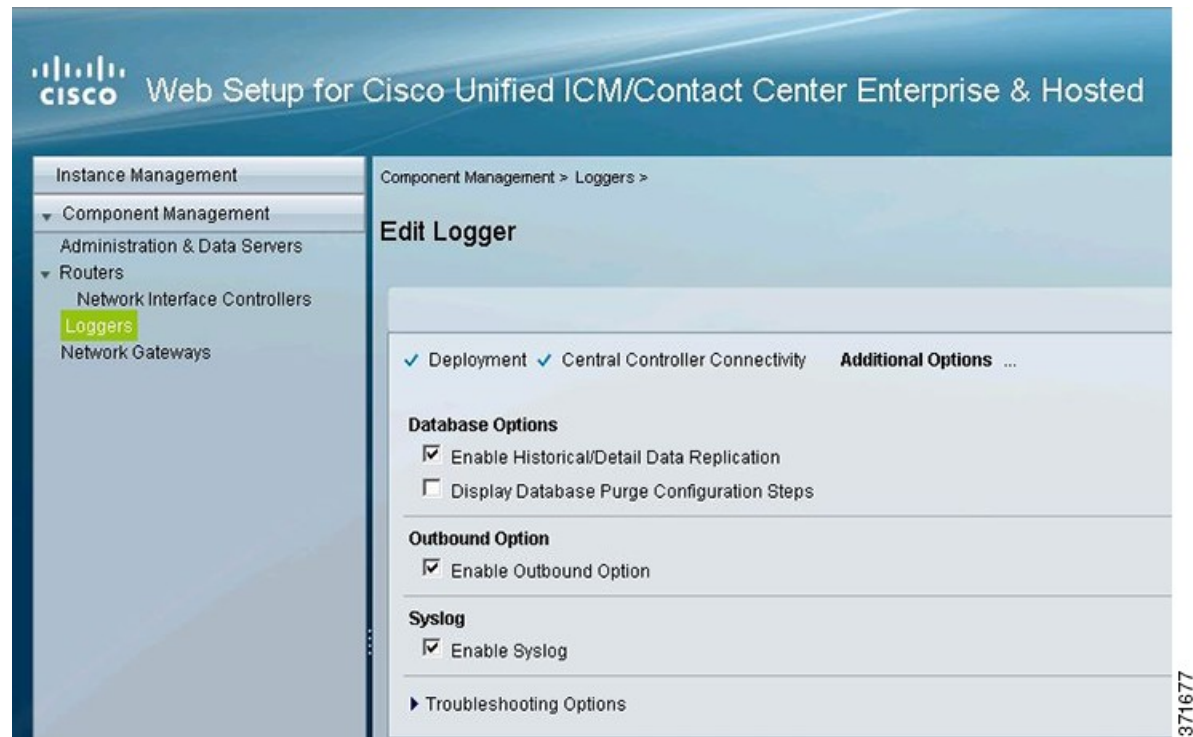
cisco Web Setup for Cisco Unified ICM/Contact Center Enterprise & Hosted

Instance Management
Component Management
Administration & Data Servers
Routers
Network Interface Controllers
Loggers
Network Gateways

Component Management > Loggers >

Edit Logger

✓ Deployment ✓ Central Controller Connectivity Additional Options ...

Database Options
☑ Enable Historical/Detail Data Replication
☐ Display Database Purge Configuration Steps

Outbound Option
☑ Enable Outbound Option

Syslog
☑ Enable Syslog

▸ Troubleshooting Options

371677